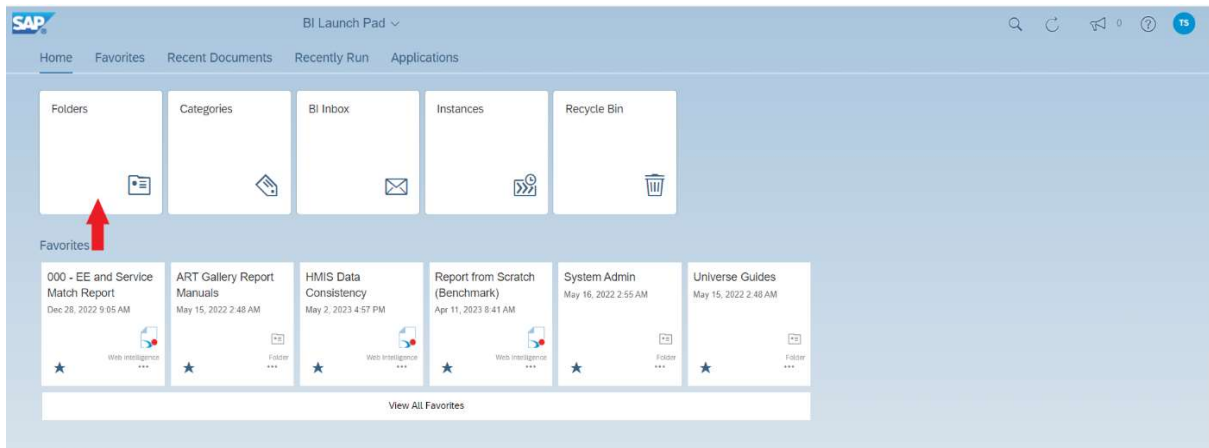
SAP

BI Launch Pad

0

TS

Home Favorites Recent Documents Recently Run Applications

Folders

Categories

BI Inbox

Instances

Recycle Bin

Favorites

000 - EE and Service Match Report
Dec 28, 2022 9:05 AM
Web Intelligence
...

ART Gallery Report Manuals
May 15, 2022 2:48 AM
Folder
...

HMIS Data Consistency
May 2, 2023 4:57 PM
Web Intelligence
...

Report from Scratch (Benchmark)
Apr 11, 2023 8:41 AM
Web Intelligence
...

System Admin
May 16, 2022 2:55 AM
Folder
...

Universe Guides
May 15, 2022 2:48 AM
Folder
...

View All Favorites